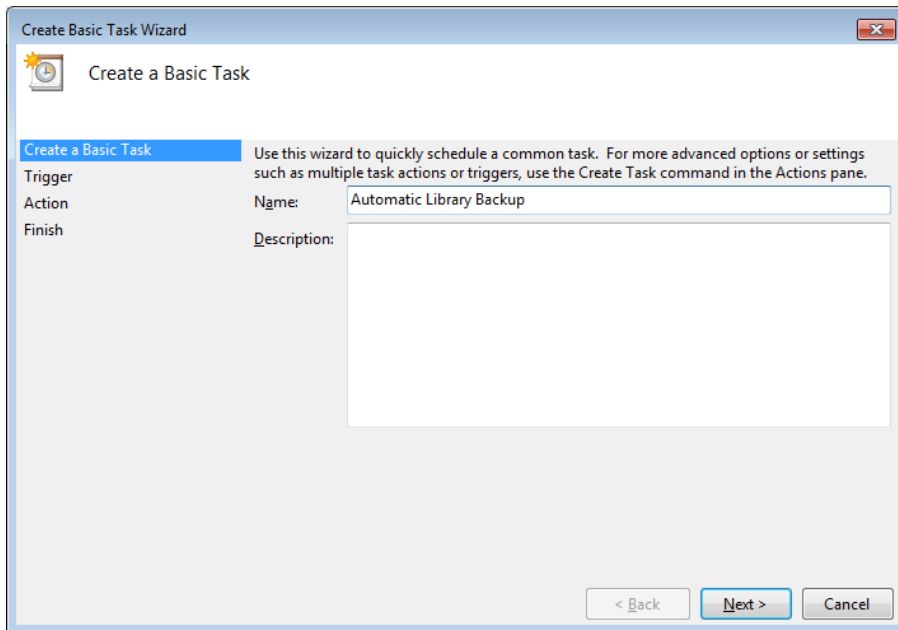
Create Basic Task Wizard

Create a Basic Task

Create a Basic Task
Trigger
Action
Finish

Use this wizard to quickly schedule a common task. For more advanced options or settings such as multiple task actions or triggers, use the Create Task command in the Actions pane.

Name: Automatic Library Backup

Description:

< Back
Next >
Cancel